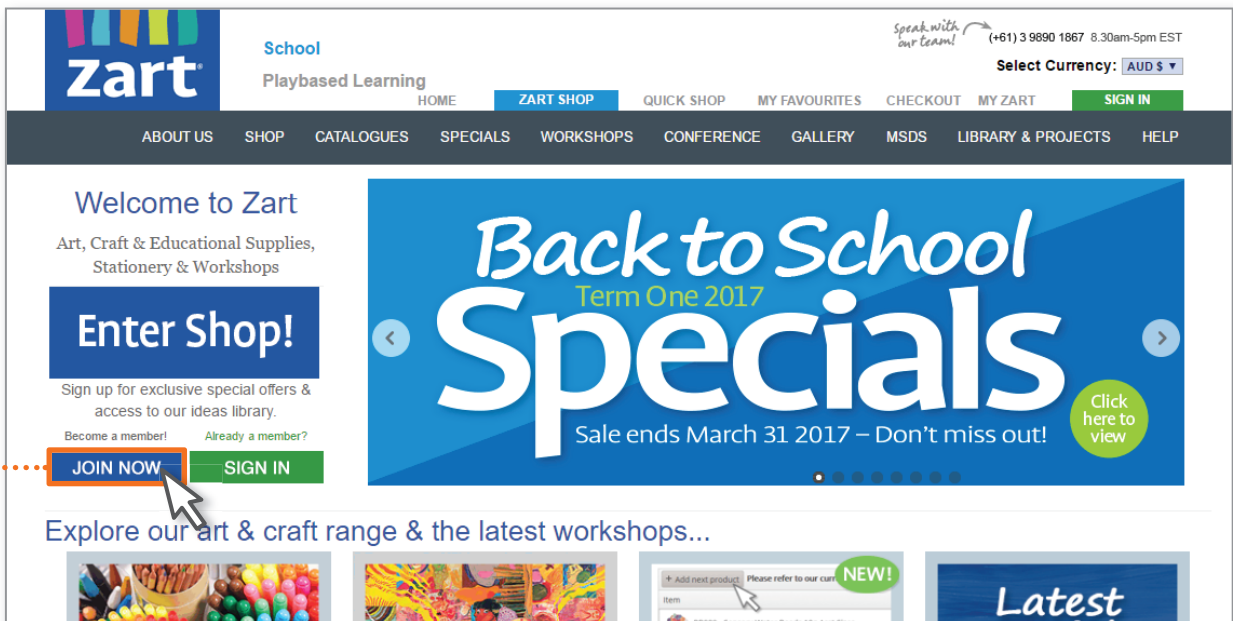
zart®

School

Playbased Learning

Speak with our team! (+61) 3 9890 1867 8.30am-5pm EST

Select Currency: AUD $

HOME ZART SHOP QUICK SHOP MY FAVOURITES CHECKOUT MY ZART SIGN IN

ABOUT US SHOP CATALOGUES SPECIALS WORKSHOPS CONFERENCE GALLERY MSDS LIBRARY & PROJECTS HELP

Welcome to Zart

Art, Craft & Educational Supplies, Stationery & Workshops

Enter Shop!

Sign up for exclusive special offers & access to our ideas library.

Become a member! Already a member?

JOIN NOW SIGN IN

Back to School

Term One 2017

Specials

Sale ends March 31 2017 – Don't miss out!

Click here to view

Explore our art & craft range & the latest workshops...

+ Add next product Please refer to our cur

Item

NEW!

Latest